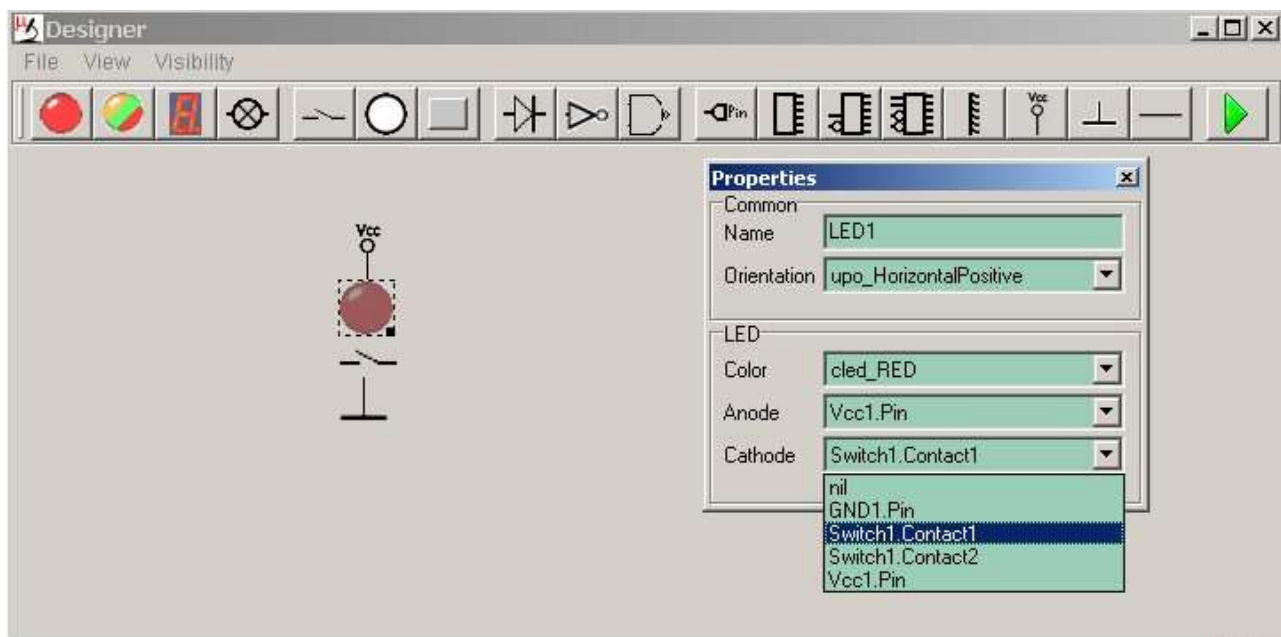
Designer

File View Visibility

Pin

Vcc

Vcc

Properties

Common

Name LED1

Orientation upo_HorizontalPositive

LED

Color cled_RED

Anode Vcc1.Pin

Cathode Switch1.Contact1

nil
GND1.Pin
Switch1.Contact1
Switch1.Contact2
Vcc1.Pin